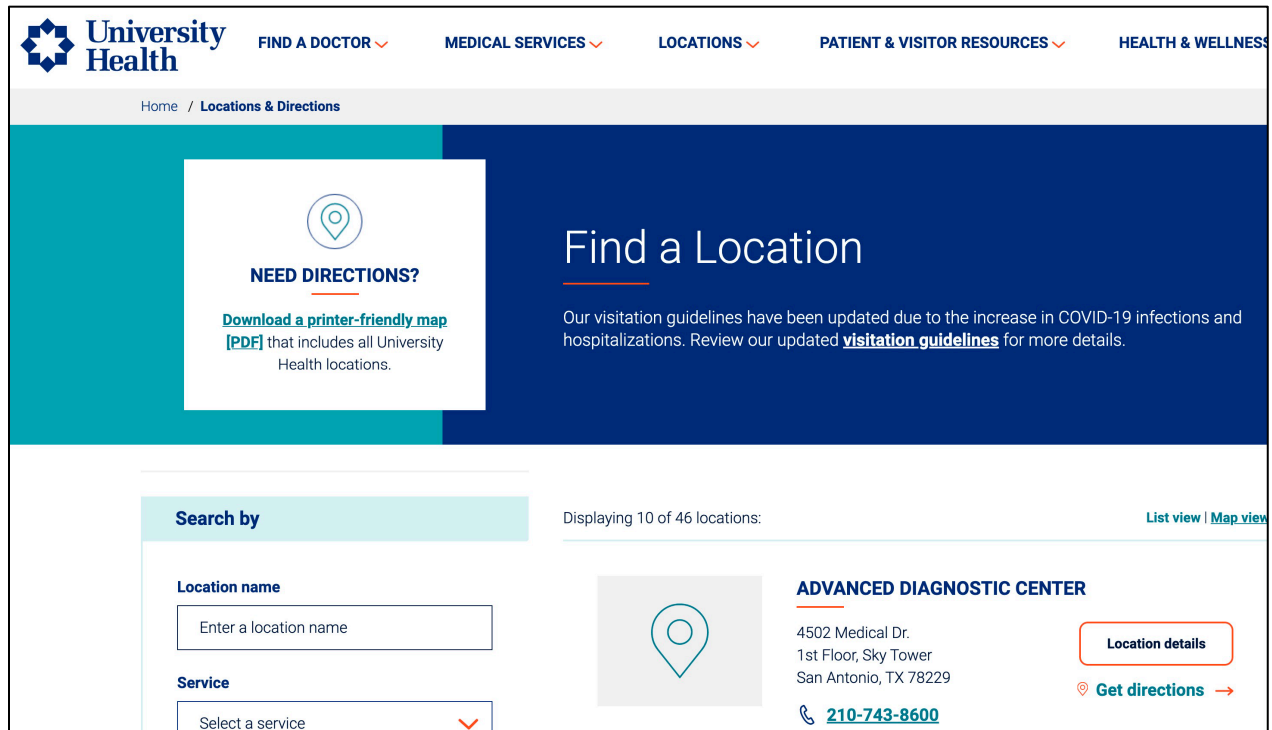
University Health

FIND A DOCTOR
MEDICAL SERVICES
LOCATIONS
PATIENT & VISITOR RESOURCES
HEALTH & WELLNESS

Home / Locations & Directions

NEED DIRECTIONS?

Download a printer-friendly map [PDF] that includes all University Health locations.

Find a Location

Our visitation guidelines have been updated due to the increase in COVID-19 infections and hospitalizations. Review our updated visitation guidelines for more details.

Search by

Location name

Enter a location name

Service

Select a service

Displaying 10 of 46 locations:

List view | Map view

ADVANCED DIAGNOSTIC CENTER

4502 Medical Dr.
1st Floor, Sky Tower
San Antonio, TX 78229

210-743-8600

Location details

Get directions